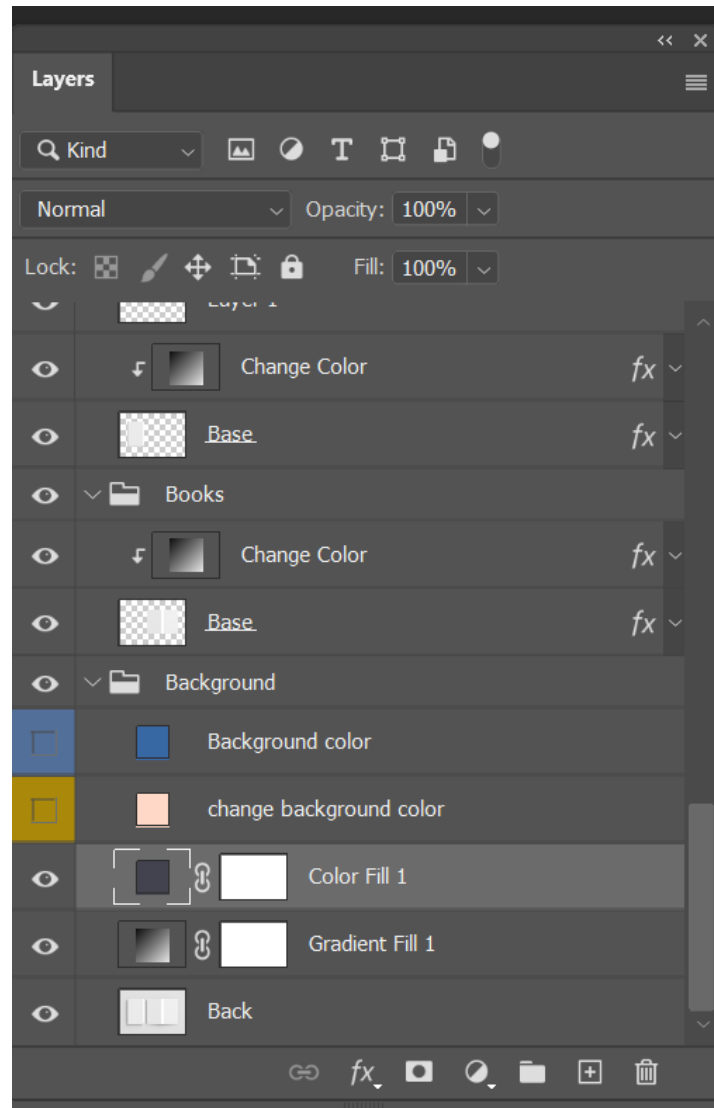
<< ×

Layers

Kind

Normal

Opacity: 100%

Lock:

Fill: 100%

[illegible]

Change Color

fx

Base

fx

Books

Change Color

fx

Base

fx

Background

Background color

change background color

Color Fill 1

Gradient Fill 1

Back

fx